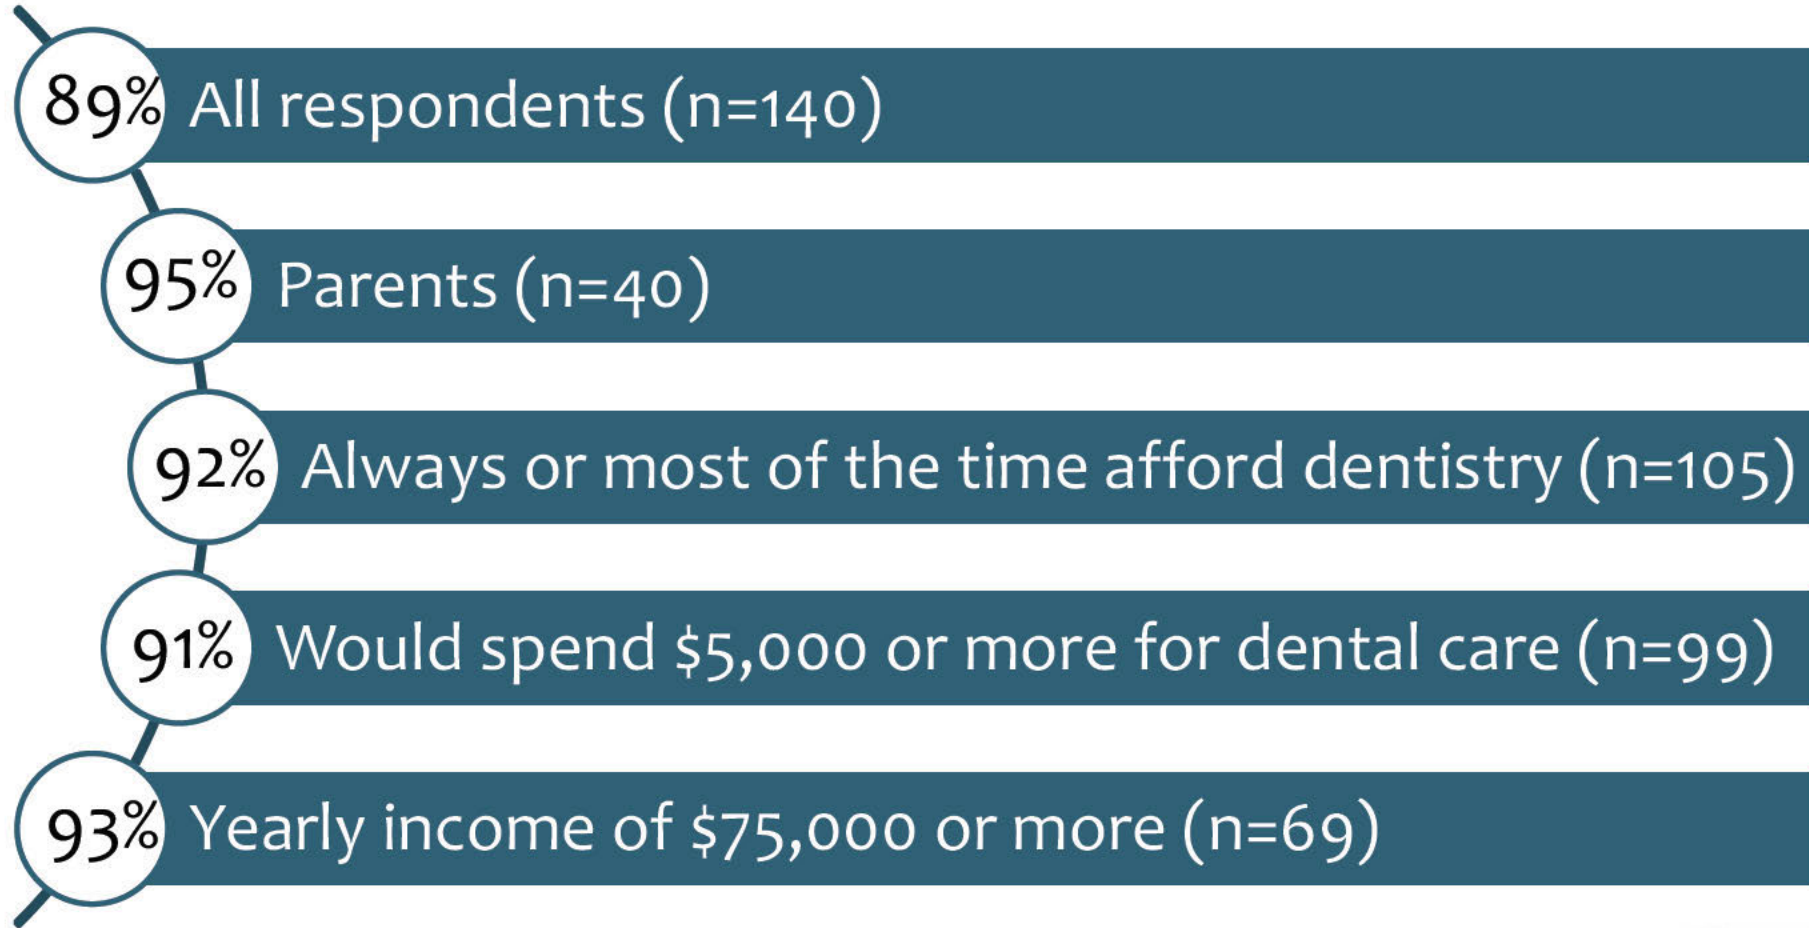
89% All respondents (n=140)

95% Parents (n=40)

92% Always or most of the time afford dentistry (n=105)

91% Would spend \$5,000 or more for dental care (n=99)

93% Yearly income of \$75,000 or more (n=69)